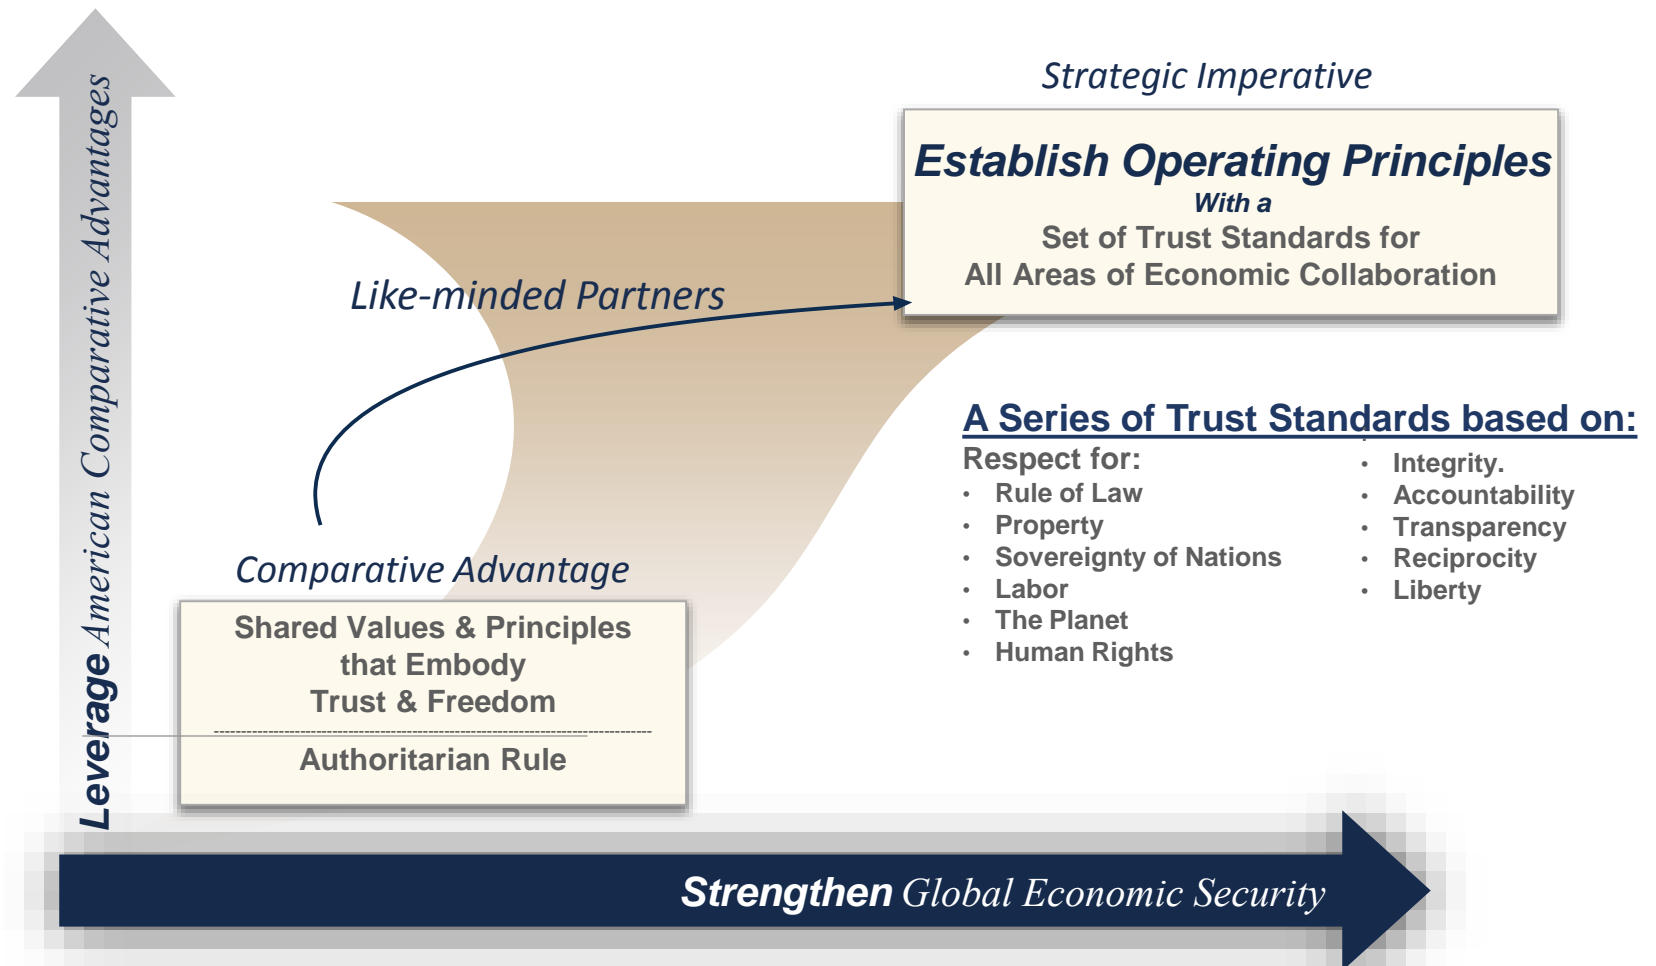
Leverage American Comparative Advantages

Strategic Imperative

Establish Operating Principles
With a
Set of Trust Standards for
All Areas of Economic Collaboration

Like-minded Partners

A Series of Trust Standards based on:

Respect for:
- Rule of Law
- Property
- Sovereignty of Nations
- Labor
- The Planet
- Human Rights

- Integrity.
- Accountability
- Transparency
- Reciprocity
- Liberty

Comparative Advantage

Shared Values & Principles that Embody Trust & Freedom

Authoritarian Rule

Strengthen Global Economic Security